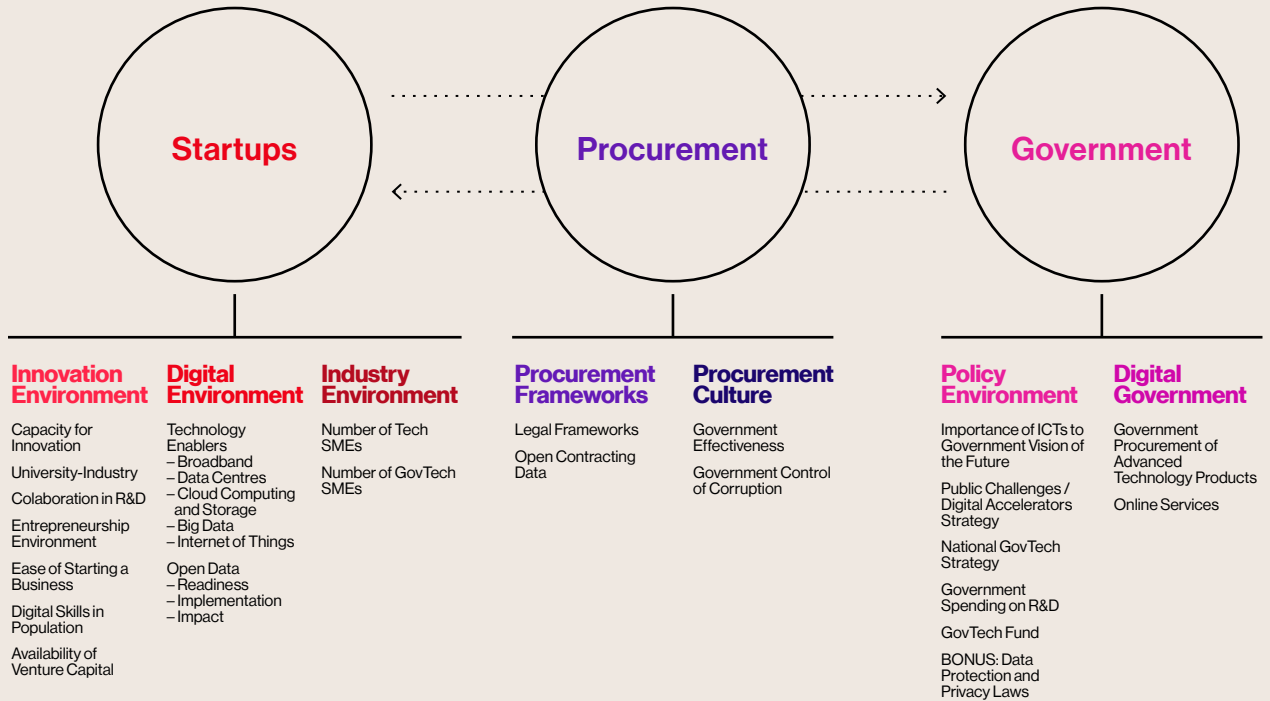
Startups

Procurement

Government

Innovation Environment

Capacity for Innovation

University-Industry

Colaboration in R&D

Entrepreneurship Environment

Ease of Starting a Business

Digital Skills in Population

Availability of Venture Capital

Digital Environment

Technology Enablers
– Broadband
– Data Centres
– Cloud Computing and Storage
– Big Data
– Internet of Things

Open Data
– Readiness
– Implementation
– Impact

Industry Environment

Number of Tech SMEs

Number of GovTech SMEs

Procurement Frameworks

Legal Frameworks

Open Contracting Data

Procurement Culture

Government Effectiveness

Government Control of Corruption

Policy Environment

Importance of ICTs to Government Vision of the Future

Public Challenges / Digital Accelerators Strategy

National GovTech Strategy

Government Spending on R&D

GovTech Fund

BONUS: Data Protection and Privacy Laws

Digital Government

Government Procurement of Advanced Technology Products

Online Services